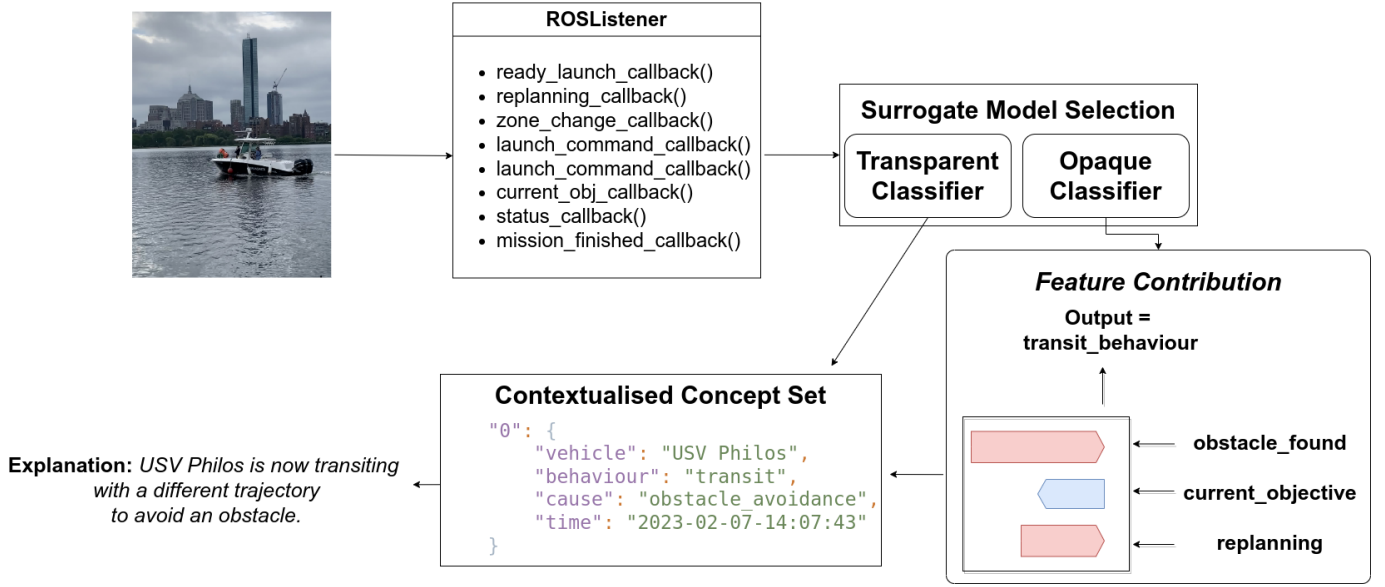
ROSListener

- ready_launch_callback()
- replanning_callback()
- zone_change_callback()
- launch_command_callback()
- launch_command_callback()
- current_obj_callback()
- status_callback()
- mission_finished_callback()

Surrogate Model Selection

Transparent Classifier

Opaque Classifier

Feature Contribution

Output = transit_behaviour

obstacle_found

current_objective

replanning

Contextualised Concept Set

"0": {
"vehicle": "USV Philos",
"behaviour": "transit",
"cause": "obstacle_avoidance",
"time": "2023-02-07-14:07:43"
}

Explanation: USV Philos is now transiting with a different trajectory to avoid an obstacle.